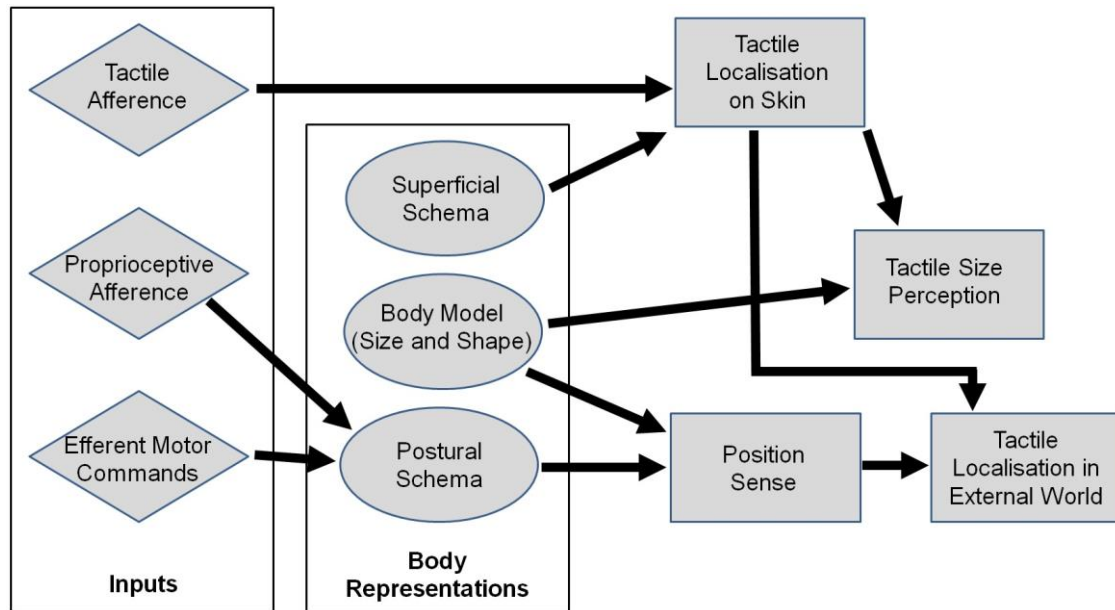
Tactile Afference

Proprioceptive Afference

Efferent Motor Commands

Inputs

Superficial Schema

Body Model (Size and Shape)

Postural Schema

Body Representations

Tactile Localisation on Skin

Tactile Size Perception

Position Sense

Tactile Localisation in External World